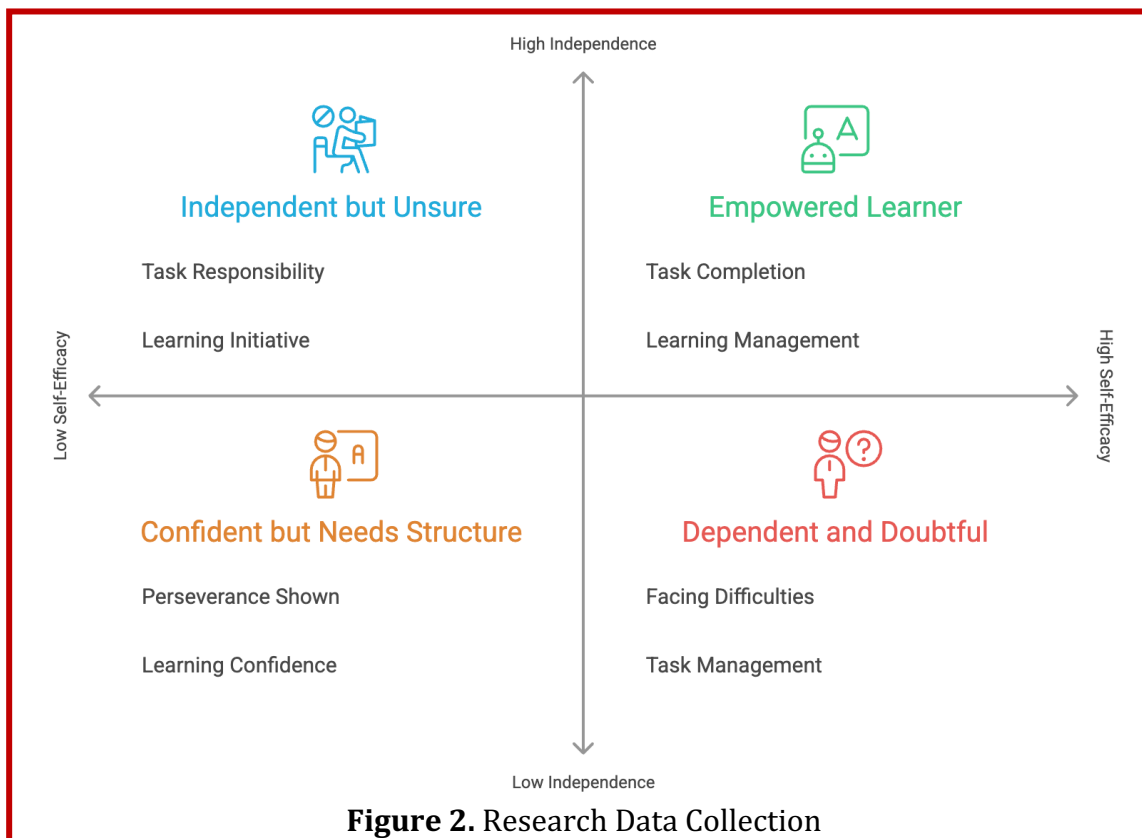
High Independence

Independent but Unsure

Task Responsibility

Learning Initiative

A

Empowered Learner

Task Completion

Learning Management

Low Self-Efficacy

High Self-Efficacy

A

Confident but Needs Structure

Perseverance Shown

Learning Confidence

?

Dependent and Doubtful

Facing Difficulties

Task Management

Low Independence

**Figure 2.** Research Data Collection